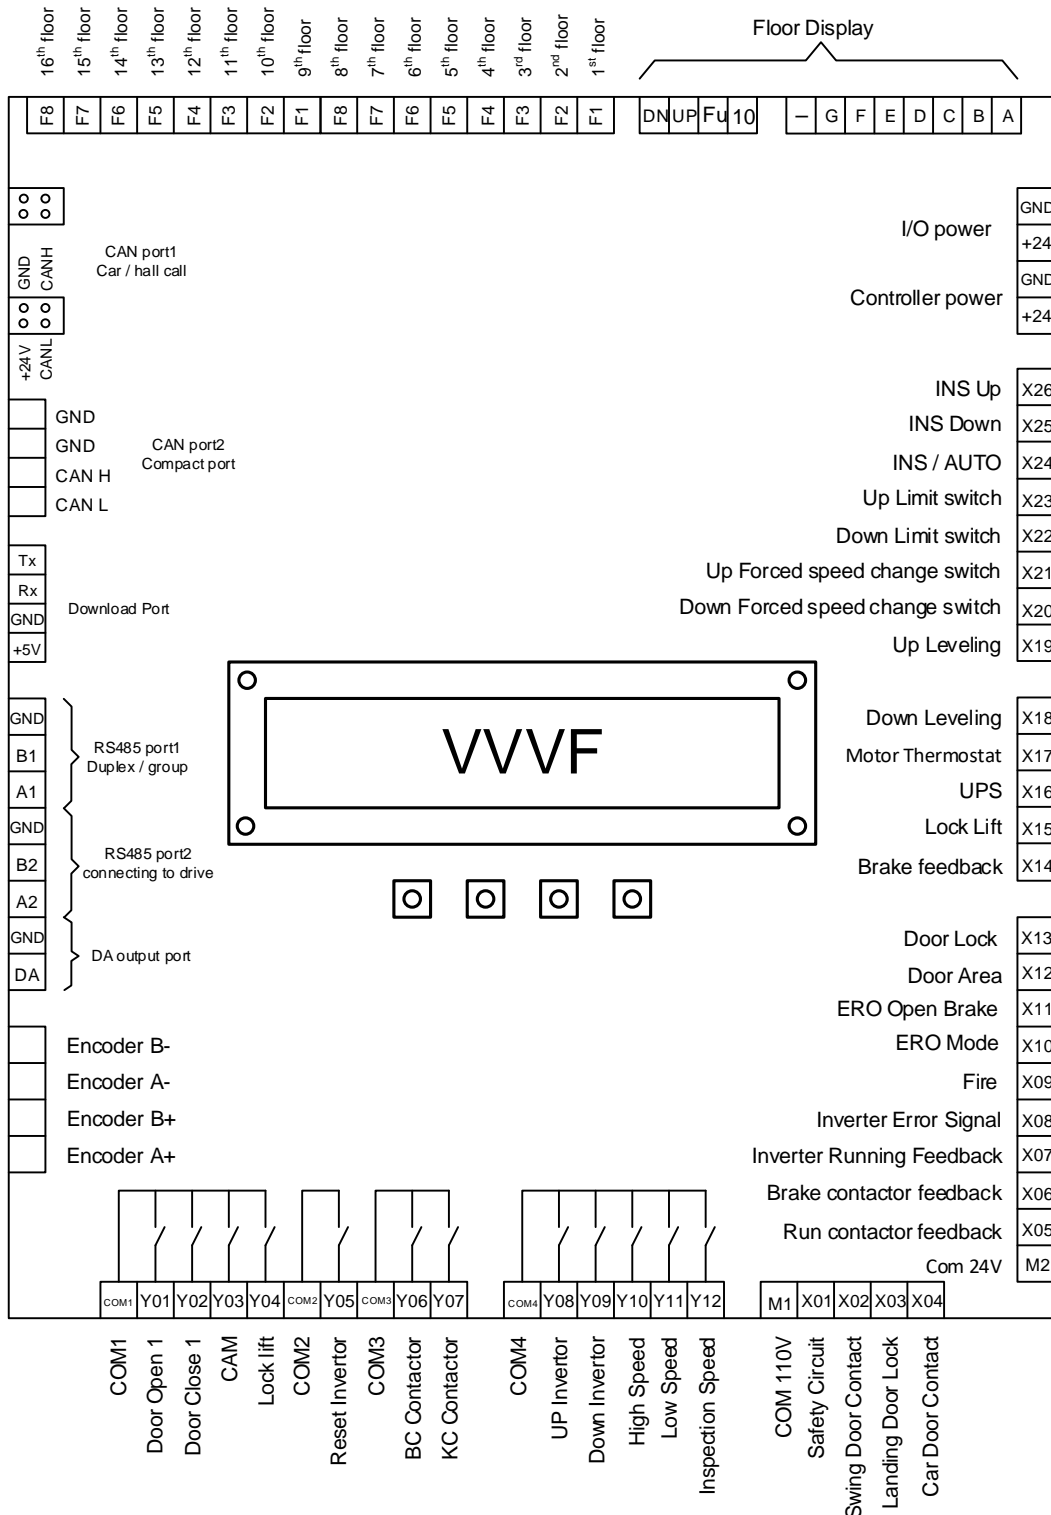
$16^{th}$ floor $15^{th}$ floor $14^{th}$ floor $13^{th}$ floor $12^{th}$ floor $11^{th}$ floor $10^{th}$ floor $9^{th}$ floor $8^{th}$ floor $7^{th}$ floor $6^{th}$ floor $5^{th}$ floor $4^{th}$ floor $3^{rd}$ floor $2^{nd}$ floor $1^{st}$ floor

Floor Display

| F8 | F7 | F6 | F5 | F4 | F3 | F2 | F1 | F8 | F7 | F6 | F5 | F4 | F3 | F2 | F1 |
|---|---|---|---|---|---|---|---|---|---|---|---|---|---|---|---|

| DN | UP | Fu | 10 |
|---|---|---|---|

| – | G | F | E | D | C | B | A |
|---|---|---|---|---|---|---|---|

GND CANH
CAN port1
Car / hall call
+24V CANL

GND
GND
CAN H
CAN L
CAN port2
Compact port

Tx
Rx
GND
+5V
Download Port

GND
B1
A1
RS485 port1
Duplex / group
GND
B2
A2
RS485 port2
connecting to drive
GND
DA
DA output port

Encoder B-
Encoder A-
Encoder B+
Encoder A+

VVVF

I/O power GND +24
Controller power GND +24

INS Up X26
INS Down X25
INS / AUTO X24
Up Limit switch X23
Down Limit switch X22
Up Forced speed change switch X21
Down Forced speed change switch X20
Up Leveling X19
Down Leveling X18
Motor Thermostat X17
UPS X16
Lock Lift X15
Brake feedback X14
Door Lock X13
Door Area X12
ERO Open Brake X11
ERO Mode X10
Fire X09
Inverter Error Signal X08
Inverter Running Feedback X07
Brake contactor feedback X06
Run contactor feedback X05
Com 24V M2

| COM1 | Y01 | Y02 | Y03 | Y04 | COM2 | Y05 | COM3 | Y06 | Y07 |
|---|---|---|---|---|---|---|---|---|---|

| COM4 | Y08 | Y09 | Y10 | Y11 | Y12 |
|---|---|---|---|---|---|

| M1 | X01 | X02 | X03 | X04 |
|---|---|---|---|---|

COM1
Door Open 1
Door Close 1
CAM
Lock lift
COM2
Reset Invertor
COM3
BC Contactor
KC Contactor
COM4
UP Invertor
Down Invertor
High Speed
Low Speed
Inspection Speed
COM 110V
Safety Circuit
Swing Door Contact
Landing Door Lock
Car Door Contact